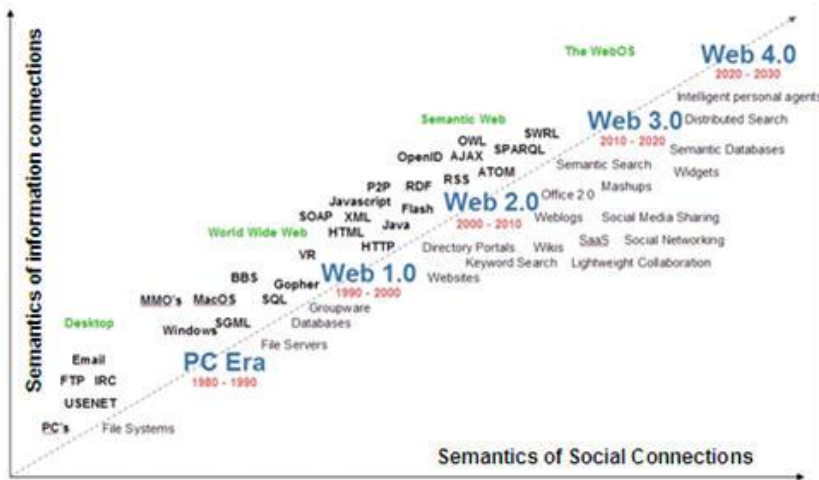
Semantics of information connections

The WebOS
Web 4.0
2020 - 2030
Intelligent personal agents
Distributed Search

Semantic Web
OWL
SWRL
SPARQL
Web 3.0
2010 - 2020
Semantic Databases
OpenID
AJAX
ATOM
Semantic Search
Widgets
RSS
Mashups
RDF
Office 2.0
P2P
Javascript
Flash
Web 2.0
2000 - 2010
Weblogs
Social Media Sharing
SOAP
XML
Java
World Wide Web
HTML
HTTP
Directory Portals
Wikis
SaaS
Social Networking
VR
Keyword Search
Lightweight Collaboration
BBS
Gopher
Web 1.0
1990 - 2000
Websites
MMO's
MacOS
SQL
Groupware
Desktop
Windows
SGML
Databases
File Servers
Email
PC Era
1980 - 1990
FTP
IRC
USENET
PC's
File Systems

Semantics of Social Connections